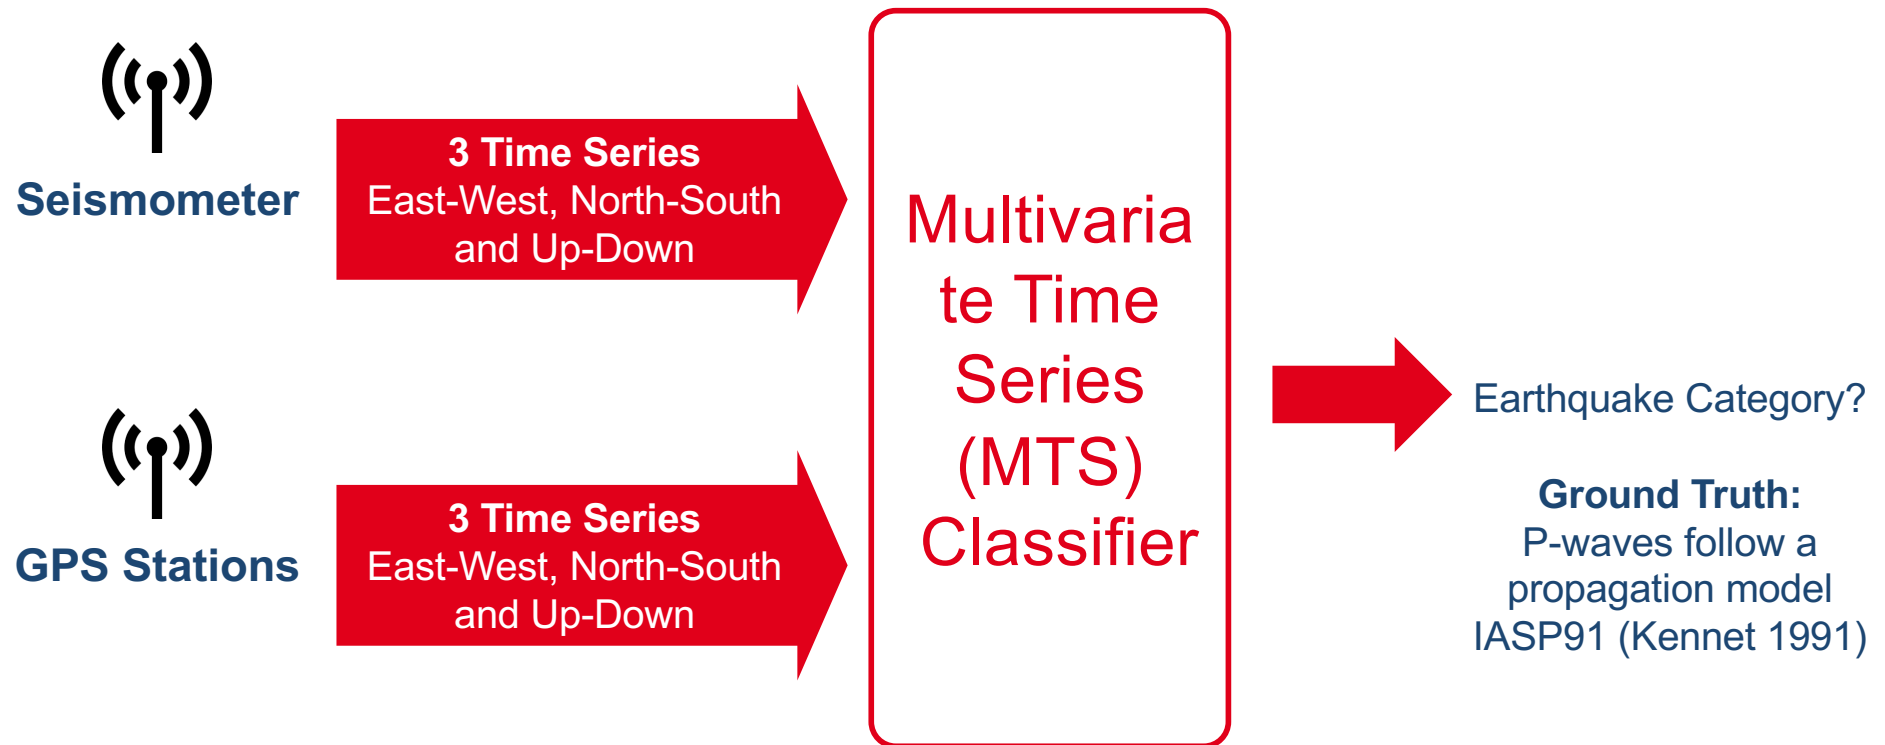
Seismometer

3 Time Series
East-West, North-South and Up-Down

GPS Stations

3 Time Series
East-West, North-South and Up-Down

Multivaria te Time Series (MTS) Classifier

Earthquake Category?

Ground Truth:
P-waves follow a propagation model IASP91 (Kennet 1991)